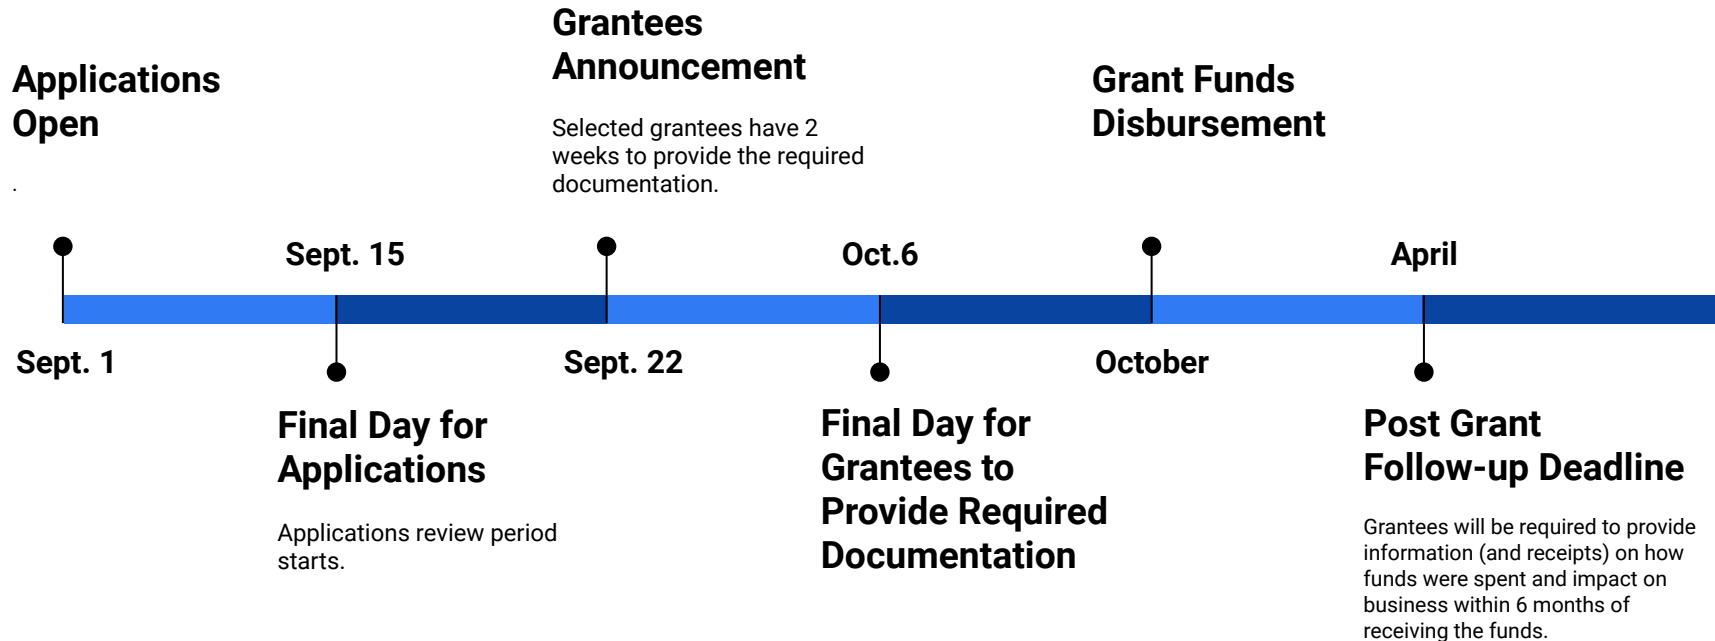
Applications Open

.

Grantees Announcement

Selected grantees have 2 weeks to provide the required documentation.

Grant Funds Disbursement

Sept. 15

Oct.6

April

Sept. 1

Sept. 22

October

Final Day for Applications

Applications review period starts.

Final Day for Grantees to Provide Required Documentation

Post Grant Follow-up Deadline

Grantees will be required to provide information (and receipts) on how funds were spent and impact on business within 6 months of receiving the funds.